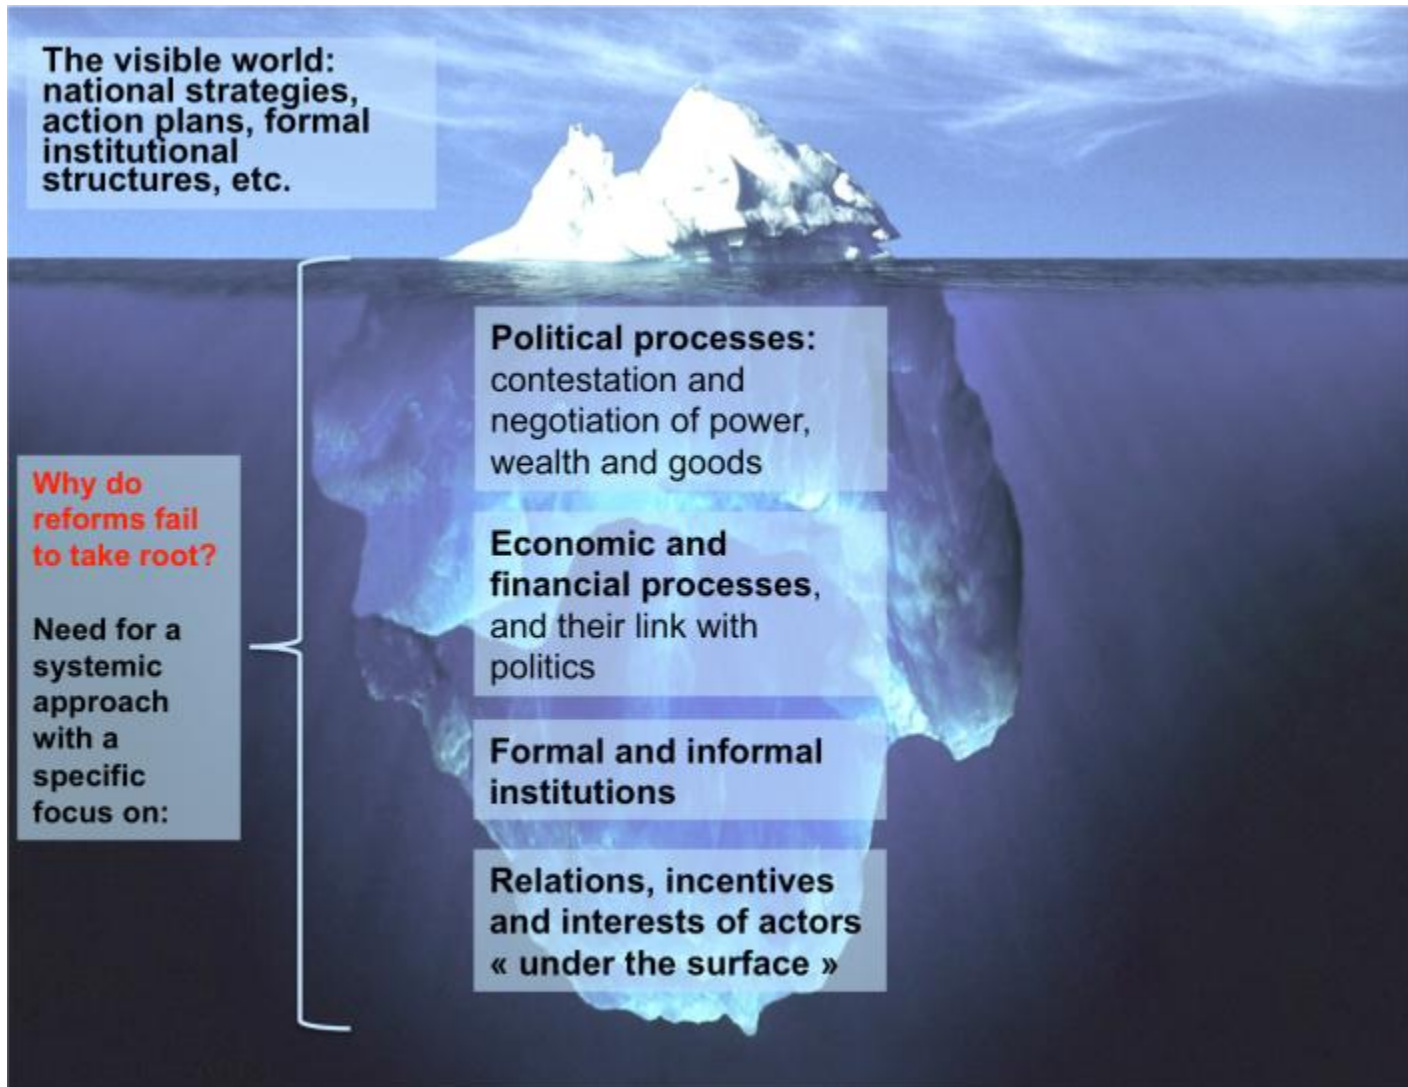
The visible world: national strategies, action plans, formal institutional structures, etc.

Why do reforms fail to take root?

Need for a systemic approach with a specific focus on:

Political processes: contestation and negotiation of power, wealth and goods

Economic and financial processes, and their link with politics

Formal and informal institutions

Relations, incentives and interests of actors « under the surface »